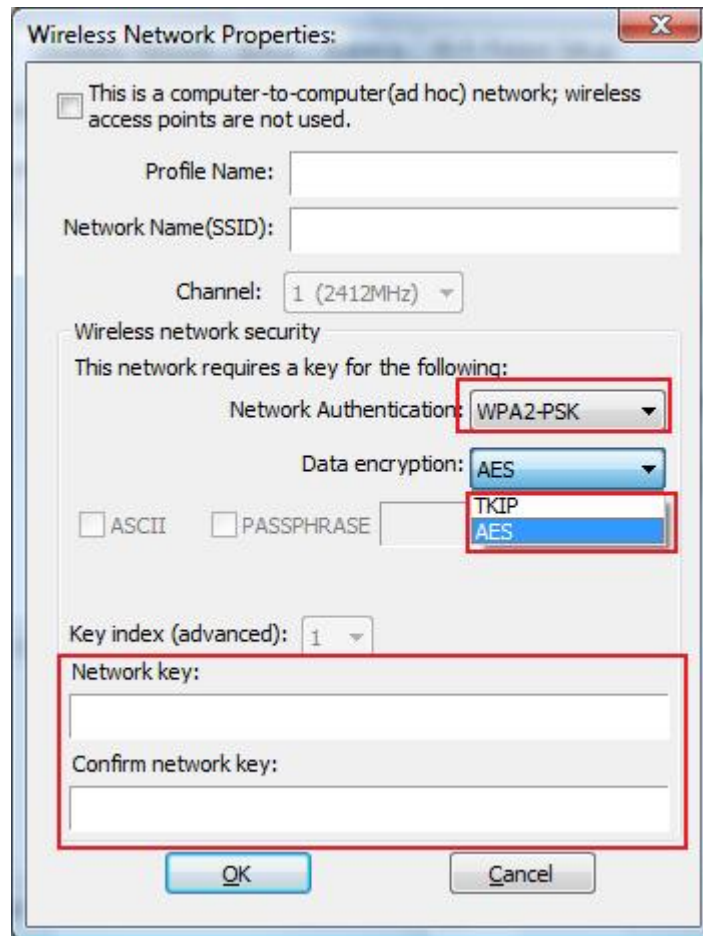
Wireless Network Properties:

This is a computer-to-computer(ad hoc) network; wireless access points are not used.

Profile Name:

Network Name(SSID):

Channel: 1 (2412MHz)

Wireless network security

This network requires a key for the following:

Network Authentication: WPA2-PSK

Data encryption: AES

TKIP
AES

ASCII PASSPHRASE

Key index (advanced): 1

Network key:

Confirm network key:

OK Cancel